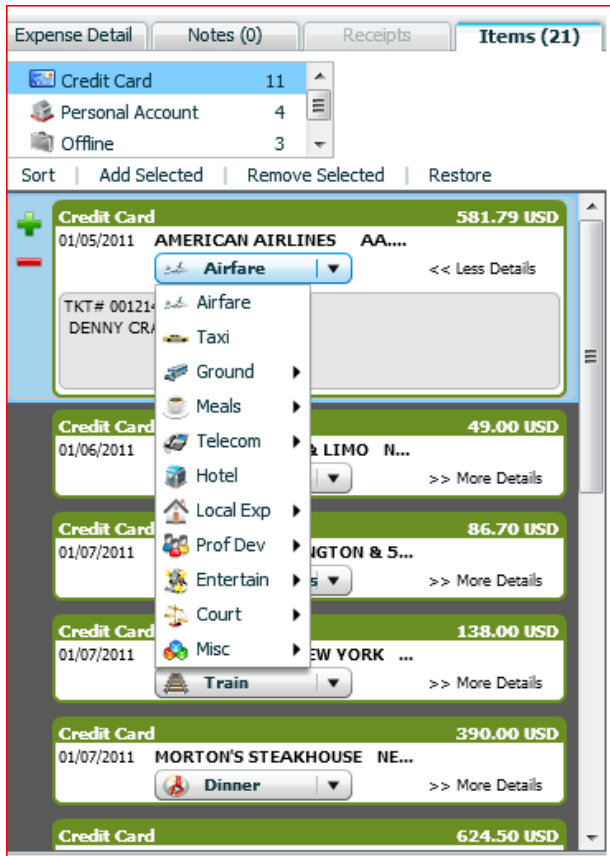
Expense Detail | Notes (0) | Receipts | Items (21)

Credit Card 11
Personal Account 4
Offline 3

Sort | Add Selected | Remove Selected | Restore

Credit Card 581.79 USD
01/05/2011 AMERICAN AIRLINES AA....
Airfare
<< Less Details
TKT# 001214
DENNY CRA

Airfare
Taxi
Ground
Meals
Telecom
Hotel
Local Exp
Prof Dev
Entertain
Court
Misc

Credit Card 49.00 USD
01/06/2011 & LIMO N...
>> More Details

Credit Card 86.70 USD
01/07/2011 NGTON & 5...
s
>> More Details

Credit Card 138.00 USD
01/07/2011 EW YORK ...
Train
>> More Details

Credit Card 390.00 USD
01/07/2011 MORTON'S STEAKHOUSE NE...
Dinner
>> More Details

Credit Card 624.50 USD